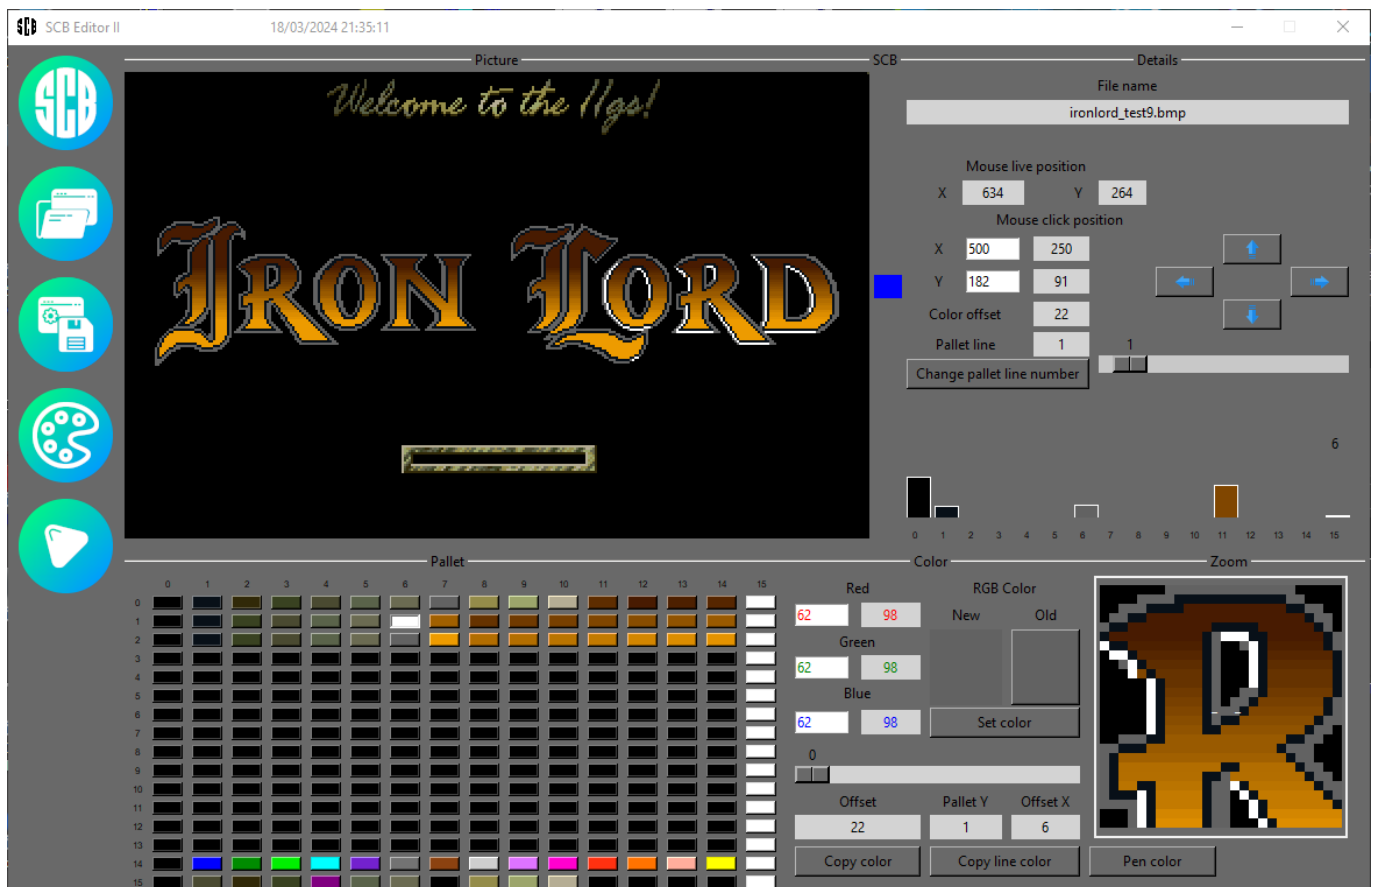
SCB Editor II 18/03/2024 21:35:11

Picture

Welcome to the IIgs!

IRON LORD

SCB

Details

File name

ironlord_test9.bmp

Mouse live position

X 634 Y 264

Mouse click position

X 500 250

Y 182 91

Color offset 22

Pallet line 1

Change pallet line number

1

6

0 1 2 3 4 5 6 7 8 9 10 11 12 13 14 15

Pallet

0 1 2 3 4 5 6 7 8 9 10 11 12 13 14 15

0
1
2
3
4
5
6
7
8
9
10
11
12
13
14
15

Color

Red

62 98

Green

62 98

Blue

62 98

RGB Color

New Old

Set color

0

Offset Pallet Y Offset X

22 1 6

Copy color Copy line color Pen color

Zoom